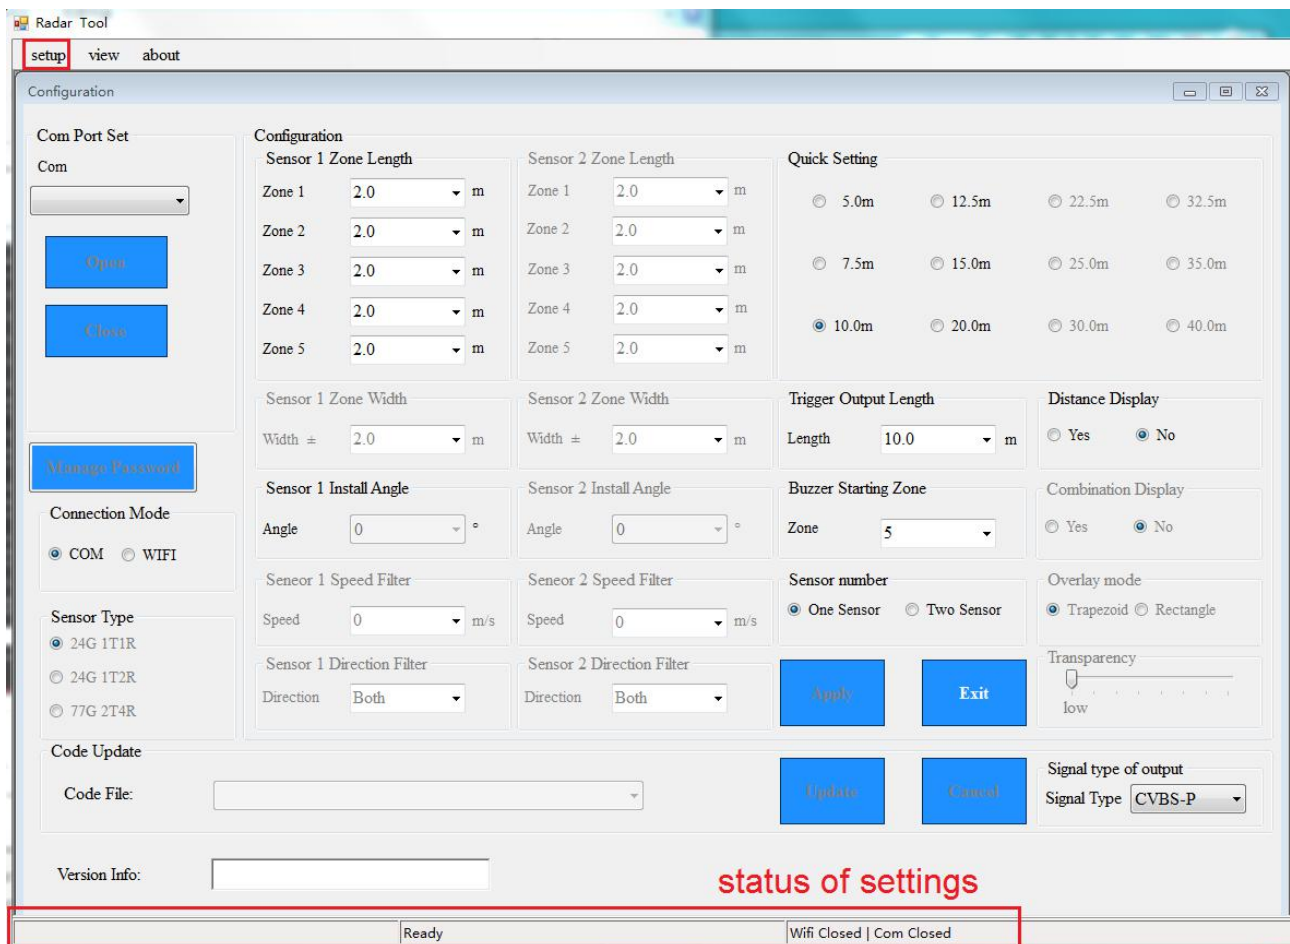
Radar Tool

setup view about

Configuration

Com Port Set

Com

Open

Close

Manage Password

Connection Mode

COM WIFI

Sensor Type

24G 1T1R

24G 1T2R

77G 2T4R

Configuration

Sensor 1 Zone Length

Zone 1 2.0 m

Zone 2 2.0 m

Zone 3 2.0 m

Zone 4 2.0 m

Zone 5 2.0 m

Sensor 2 Zone Length

Zone 1 2.0 m

Zone 2 2.0 m

Zone 3 2.0 m

Zone 4 2.0 m

Zone 5 2.0 m

Quick Setting

5.0m 12.5m 22.5m 32.5m

7.5m 15.0m 25.0m 35.0m

10.0m 20.0m 30.0m 40.0m

Sensor 1 Zone Width

Width ± 2.0 m

Sensor 2 Zone Width

Width ± 2.0 m

Trigger Output Length

Length 10.0 m

Distance Display

Yes No

Sensor 1 Install Angle

Angle 0 °

Sensor 2 Install Angle

Angle 0 °

Buzzer Starting Zone

Zone 5

Combination Display

Yes No

Seneor 1 Speed Filter

Speed 0 m/s

Seneor 2 Speed Filter

Speed 0 m/s

Sensor number

One Sensor Two Sensor

Overlay mode

Trapezoid Rectangle

Sensor 1 Direction Filter

Direction Both

Sensor 2 Direction Filter

Direction Both

Apply

Exit

Transparency

low

Code Update

Code File:

Update

Cancel

Signal type of output

Signal Type CVBS-P

Version Info:

status of settings

Ready

Wifi Closed | Com Closed